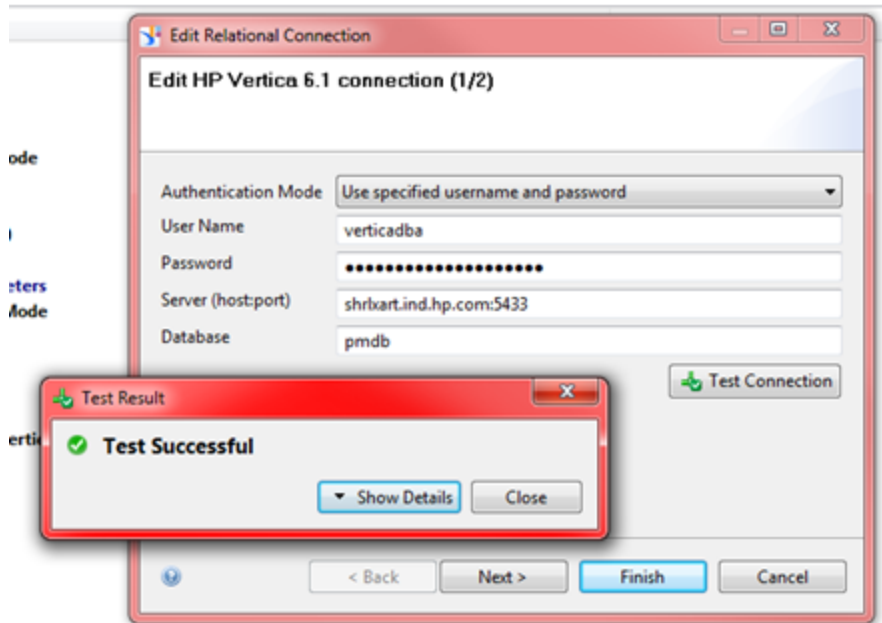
ode

)

eters
Mode

ertic

Edit Relational Connection

Edit HP Vertica 6.1 connection (1/2)

Authentication Mode
Use specified username and password
User Name
verticadba
Password
•••••••••••••••••••••
Server (host:port)
shrlxart.ind.hp.com:5433
Database
pmdb

Test Connection

Test Result

Test Successful

Show Details
Close

< Back
Next >
Finish
Cancel